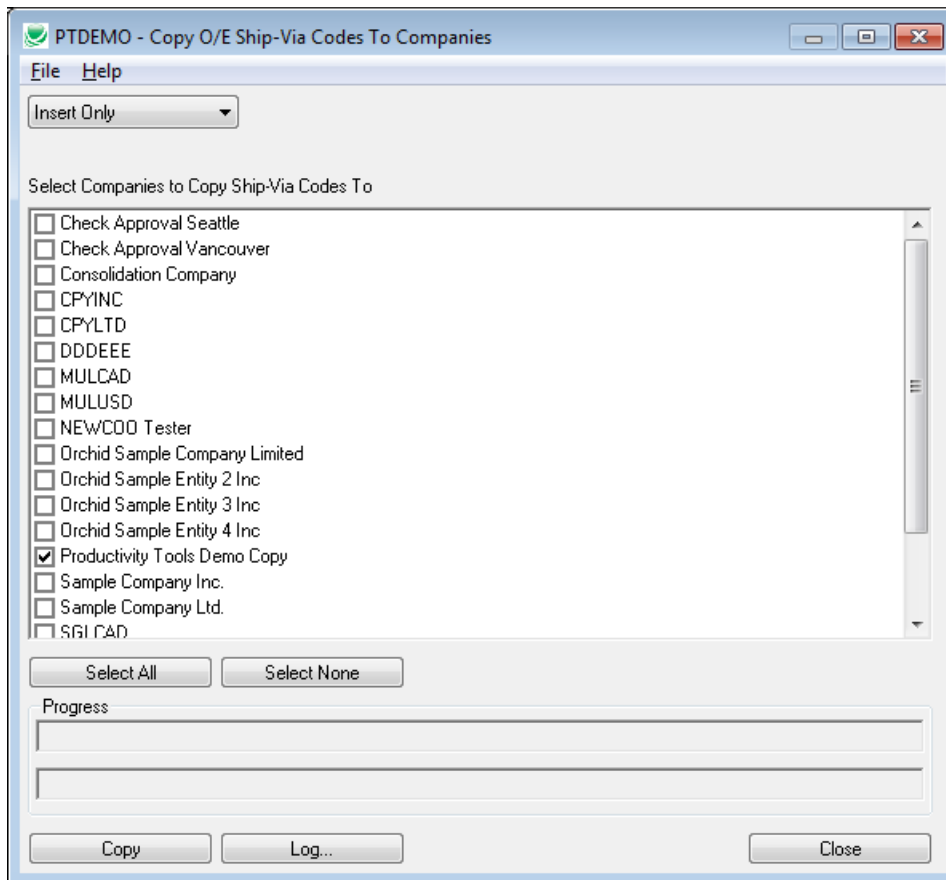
PTDEMO - Copy O/E Ship-Via Codes To Companies

File Help

Insert Only

Select Companies to Copy Ship-Via Codes To

Check Approval Seattle
Check Approval Vancouver
Consolidation Company
CPYINC
CPYLTD
DDDEEE
MULCAD
MULUSD
NEWCOO Tester
Orchid Sample Company Limited
Orchid Sample Entity 2 Inc
Orchid Sample Entity 3 Inc
Orchid Sample Entity 4 Inc
Productivity Tools Demo Copy
Sample Company Inc.
Sample Company Ltd.
SGLCAD

Select All
Select None

Progress

Copy
Log...
Close